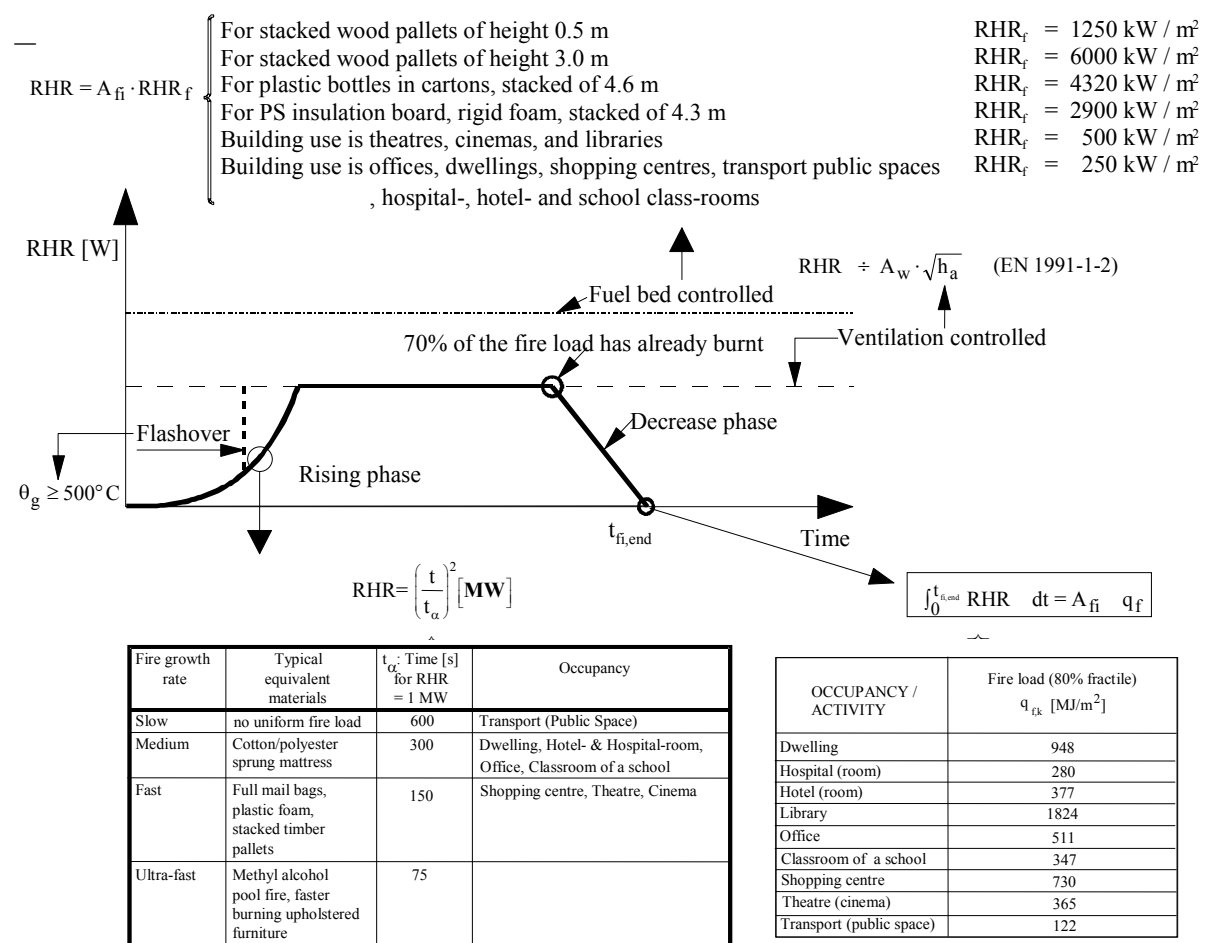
$RHR = A_{fi} \cdot RHR_f$

For stacked wood pallets of height 0.5 m $RHR_f = 1250$ kW / m²
For stacked wood pallets of height 3.0 m $RHR_f = 6000$ kW / m²
For plastic bottles in cartons, stacked of 4.6 m $RHR_f = 4320$ kW / m²
For PS insulation board, rigid foam, stacked of 4.3 m $RHR_f = 2900$ kW / m²
Building use is theatres, cinemas, and libraries $RHR_f = 500$ kW / m²
Building use is offices, dwellings, shopping centres, transport public spaces , hospital-, hotel- and school class-rooms $RHR_f = 250$ kW / m²

RHR [W]

$RHR \div A_w \cdot \sqrt{h_a}$ (EN 1991-1-2)

Fuel bed controlled

70% of the fire load has already burnt

Ventilation controlled

Decrease phase

Flashover

$\theta_g \geq 500°C$

Rising phase

$t_{fi,end}$

Time

$RHR = \left(\frac{t}{t_\alpha}\right)^2 [\mathbf{MW}]$

$\int_0^{t_{fi,end}} RHR \quad dt = A_{fi} \quad q_f$

| Fire growth rate | Typical equivalent materials | $t_\alpha$: Time [s] for RHR = 1 MW | Occupancy |
|---|---|---|---|
| Slow | no uniform fire load | 600 | Transport (Public Space) |
| Medium | Cotton/polyester sprung mattress | 300 | Dwelling, Hotel- & Hospital-room, Office, Classroom of a school |
| Fast | Full mail bags, plastic foam, stacked timber pallets | 150 | Shopping centre, Theatre, Cinema |
| Ultra-fast | Methyl alcohol pool fire, faster burning upholstered furniture | 75 | |

| OCCUPANCY / ACTIVITY | Fire load (80% fractile) $q_{f,k}$ [MJ/m²] |
|---|---|
| Dwelling | 948 |
| Hospital (room) | 280 |
| Hotel (room) | 377 |
| Library | 1824 |
| Office | 511 |
| Classroom of a school | 347 |
| Shopping centre | 730 |
| Theatre (cinema) | 365 |
| Transport (public space) | 122 |